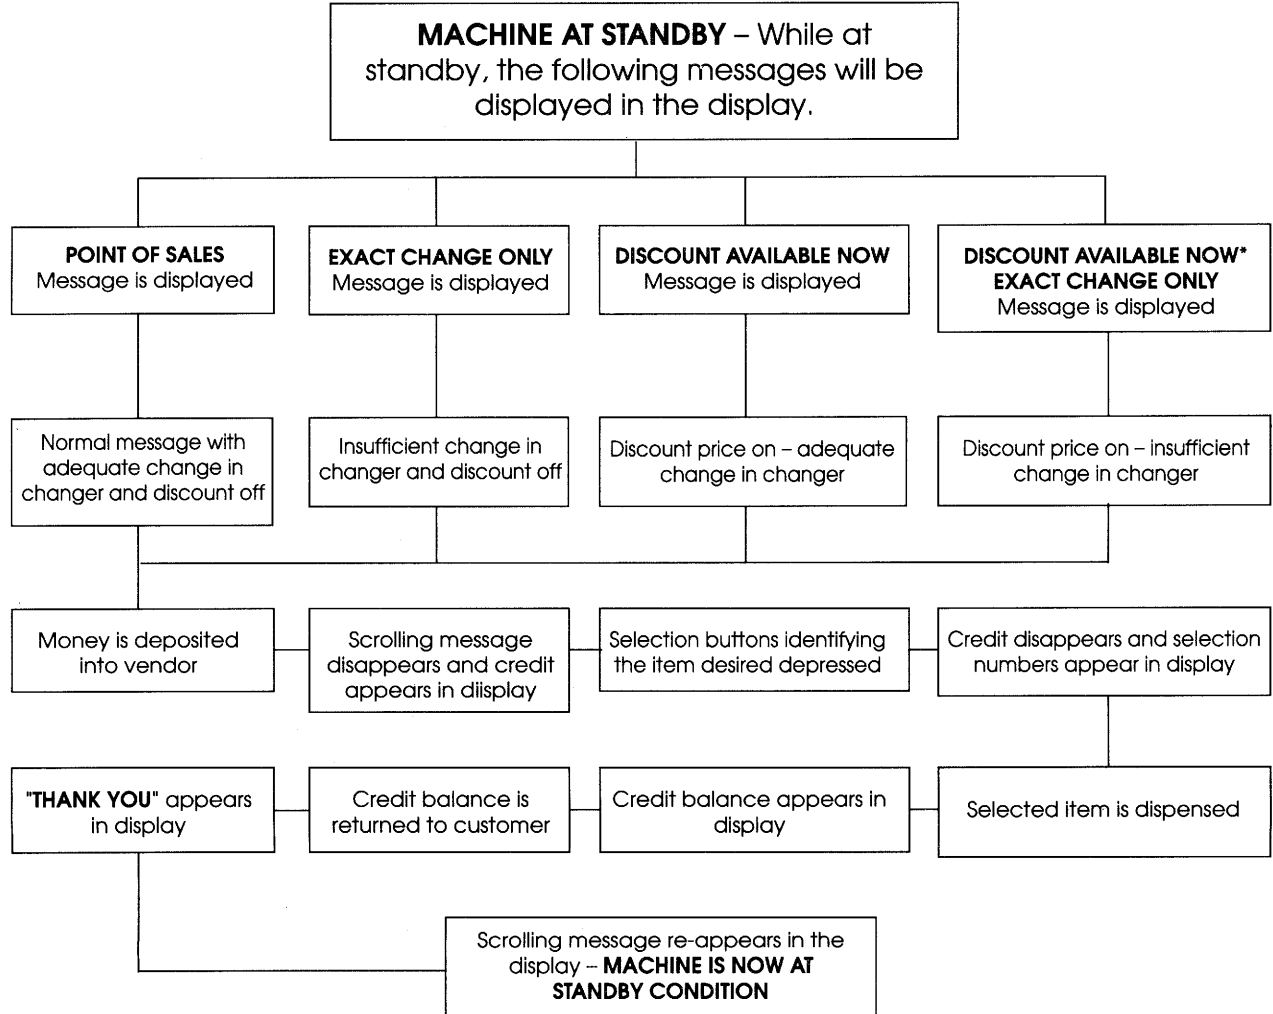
**MACHINE AT STANDBY** – While at standby, the following messages will be displayed in the display.

**POINT OF SALES** Message is displayed

**EXACT CHANGE ONLY** Message is displayed

**DISCOUNT AVAILABLE NOW** Message is displayed

**DISCOUNT AVAILABLE NOW* EXACT CHANGE ONLY** Message is displayed

Normal message with adequate change in changer and discount off

Insufficient change in changer and discount off

Discount price on – adequate change in changer

Discount price on – insufficient change in changer

Money is deposited into vendor

Scrolling message disappears and credit appears in diisplay

Selection buttons identifying the item desired depressed

Credit disappears and selection numbers appear in display

Selected item is dispensed

Credit balance appears in display

Credit balance is returned to customer

"**THANK YOU**" appears in display

Scrolling message re-appears in the display – **MACHINE IS NOW AT STANDBY CONDITION**